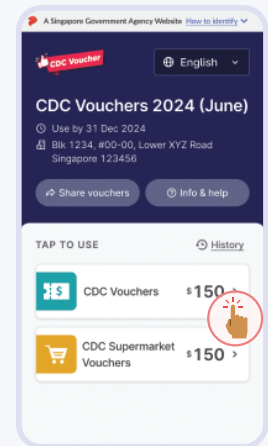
A Singapore Government Agency Website How to identify

CDC Voucher

English

CDC Vouchers 2024 (June)

Use by 31 Dec 2024

Blk 1234, #00-00, Lower XYZ Road Singapore 123456

Share vouchers

Info & help

TAP TO USE

History

CDC Vouchers $150

CDC Supermarket Vouchers $150